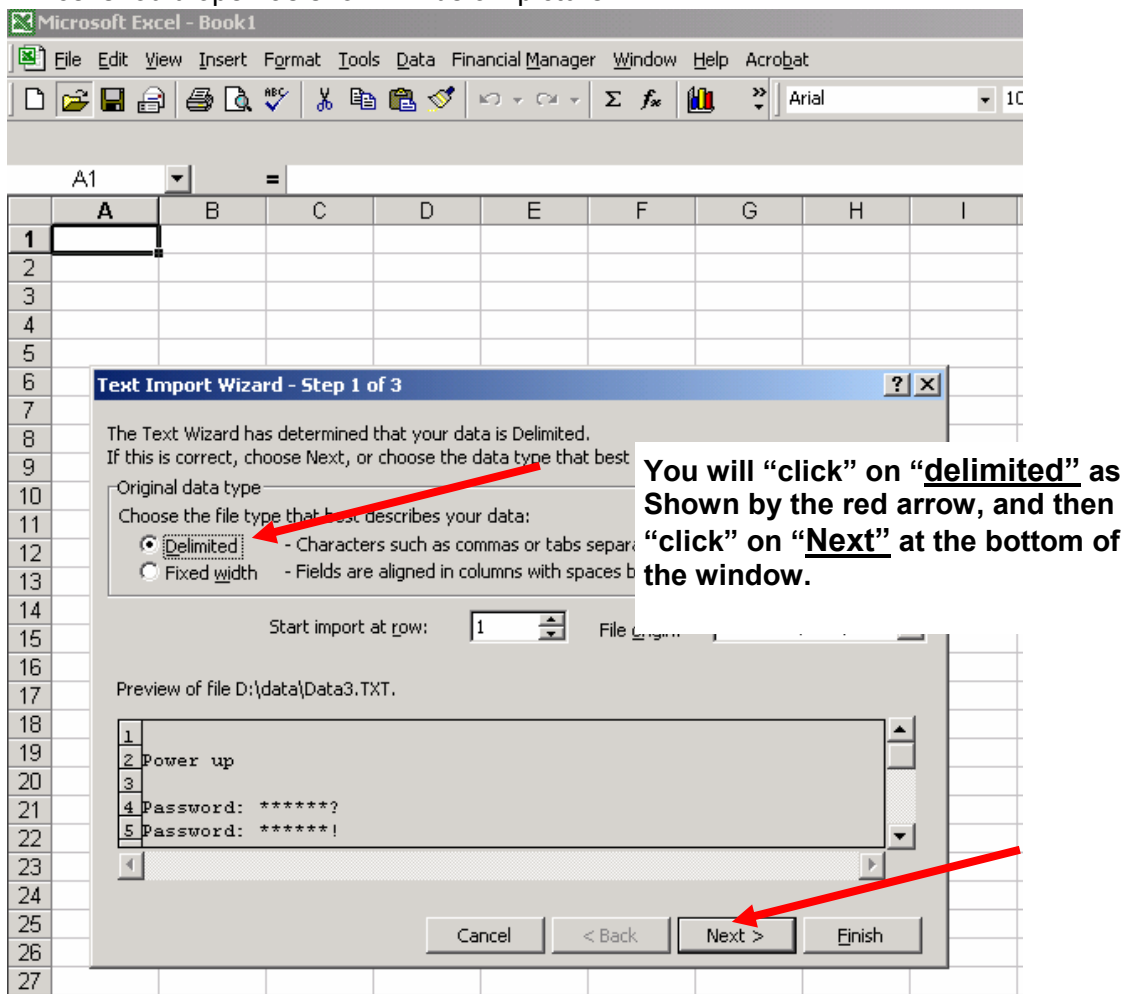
Microsoft Excel - Book1

File Edit View Insert Format Tools Data Financial Manager Window Help Acrobat

Arial 10

A1 =

| | A | B | C | D | E | F | G | H | I |
|---|---|---|---|---|---|---|---|---|---|
| 1 | | | | | | | | | |
| 2 | | | | | | | | | |
| 3 | | | | | | | | | |
| 4 | | | | | | | | | |
| 5 | | | | | | | | | |

6 7 8 9 10 11 12 13 14 15 16 17 18 19 20 21 22 23 24 25 26 27

Text Import Wizard - Step 1 of 3

The Text Wizard has determined that your data is Delimited.
If this is correct, choose Next, or choose the data type that best

Original data type
Choose the file type that best describes your data:
Delimited - Characters such as commas or tabs separa
Fixed width - Fields are aligned in columns with spaces b

Start import at row: 1 File origin:

Preview of file D:\data\Data3.TXT.

1
2 Power up
3
4 Password: ******?
5 Password: ******!

Cancel < Back Next > Finish

You will “click” on “delimited” as Shown by the red arrow, and then “click” on “Next” at the bottom of the window.